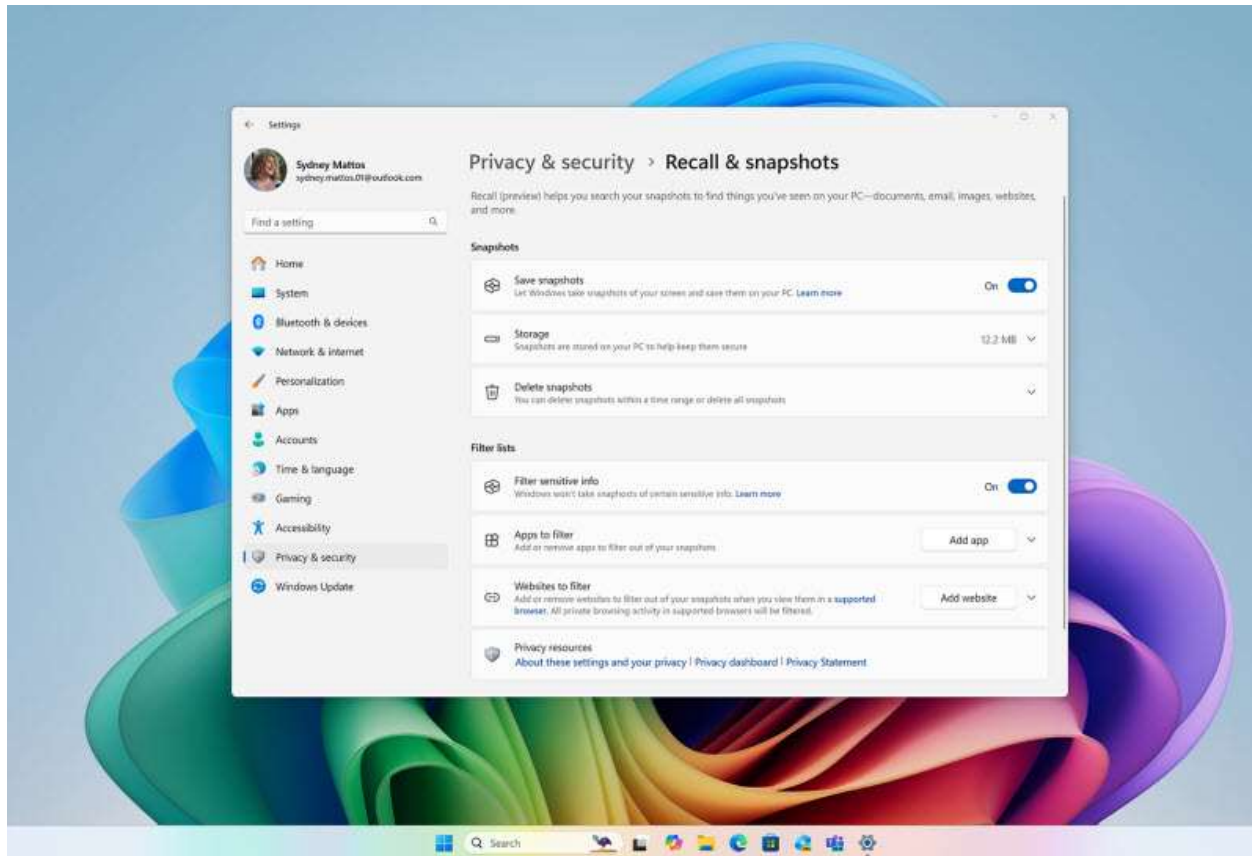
Settings

Sydney Mattos
sydney.mattos.01@outlook.com

Find a setting

Home
System
Bluetooth & devices
Network & internet
Personalization
Apps
Accounts
Time & language
Gaming
Accessibility
Privacy & security
Windows Update

Privacy & security > Recall & snapshots

Recall (preview) helps you search your snapshots to find things you've seen on your PC—documents, email, images, websites, and more.

Snapshots

Save snapshots
Let Windows take snapshots of your screen and save them on your PC. Learn more
On

Storage
Snapshots are stored on your PC to help keep them secure
12.2 MB

Delete snapshots
You can delete snapshots within a time range or delete all snapshots

Filter lists

Filter sensitive info
Windows won't take snapshots of certain sensitive info. Learn more
On

Apps to filter
Add or remove apps to filter out of your snapshots
Add app

Websites to filter
Add or remove websites to filter out of your snapshots when you view them in a supported browser. All private browsing activity in supported browsers will be filtered.
Add website

Privacy resources
About these settings and your privacy | Privacy dashboard | Privacy Statement

Search